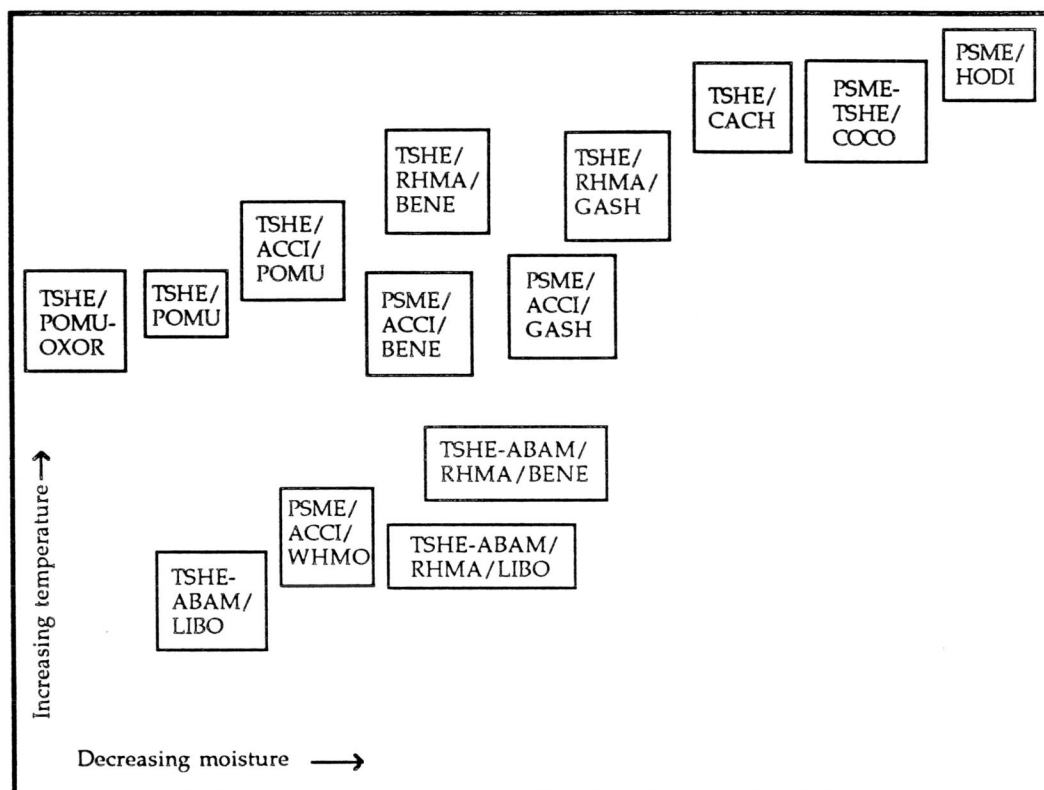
PSME/
HODI

TSHE/
CACH

PSME-
TSHE/
COCO

TSHE/
RHMA/
BENE

TSHE/
RHMA/
GASH

TSHE/
ACCI/
POMU

TSHE/
POMU-
OXOR

TSHE/
POMU

PSME/
ACCI/
BENE

PSME/
ACCI/
GASH

TSHE-ABAM/
RHMA/BENE

PSME/
ACCI/
WHMO

TSHE-ABAM/
RHMA/LIBO

TSHE-
ABAM/
LIBO

Increasing temperature →

Decreasing moisture →